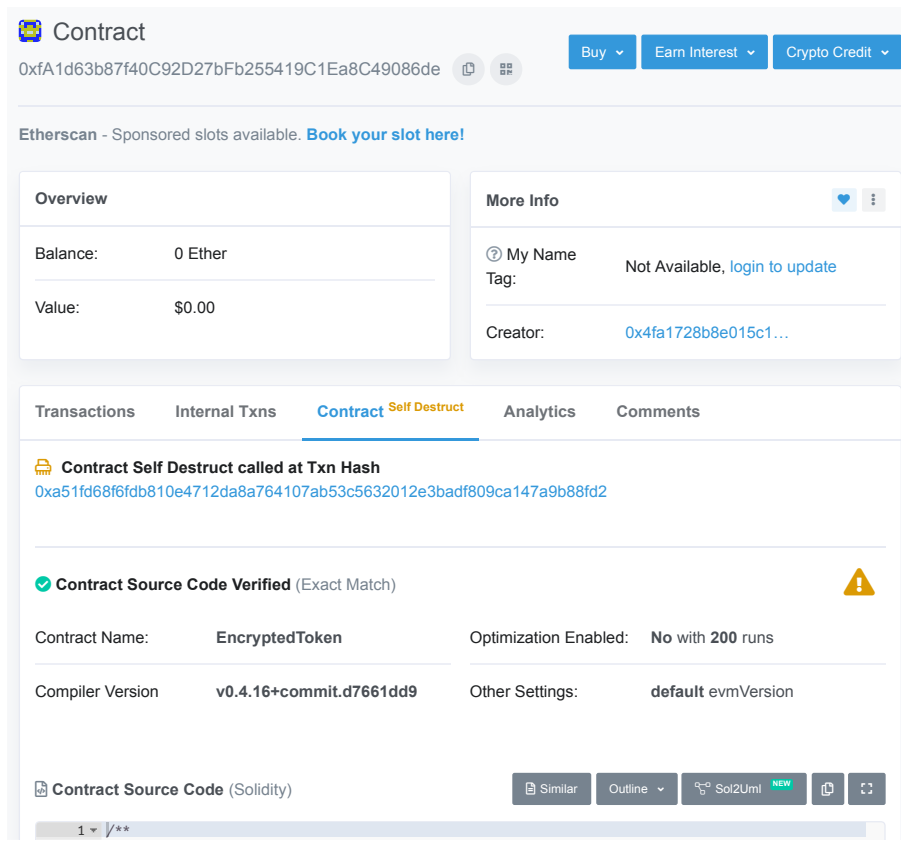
Contract
0xfA1d63b87f40C92D27bFb255419C1Ea8C49086de

Buy
Earn Interest
Crypto Credit

Etherscan - Sponsored slots available. Book your slot here!

Overview

Balance: 0 Ether

Value: $0.00

More Info

My Name Tag: Not Available, login to update

Creator: 0x4fa1728b8e015c1…

Transactions
Internal Txns
Contract Self Destruct
Analytics
Comments

Contract Self Destruct called at Txn Hash
0xa51fd68f6fdb810e4712da8a764107ab53c5632012e3badf809ca147a9b88fd2

Contract Source Code Verified (Exact Match)

Contract Name: EncryptedToken
Optimization Enabled: No with 200 runs
Compiler Version v0.4.16+commit.d7661dd9
Other Settings: default evmVersion

Contract Source Code (Solidity)
Similar
Outline
Sol2Uml NEW

1 /**